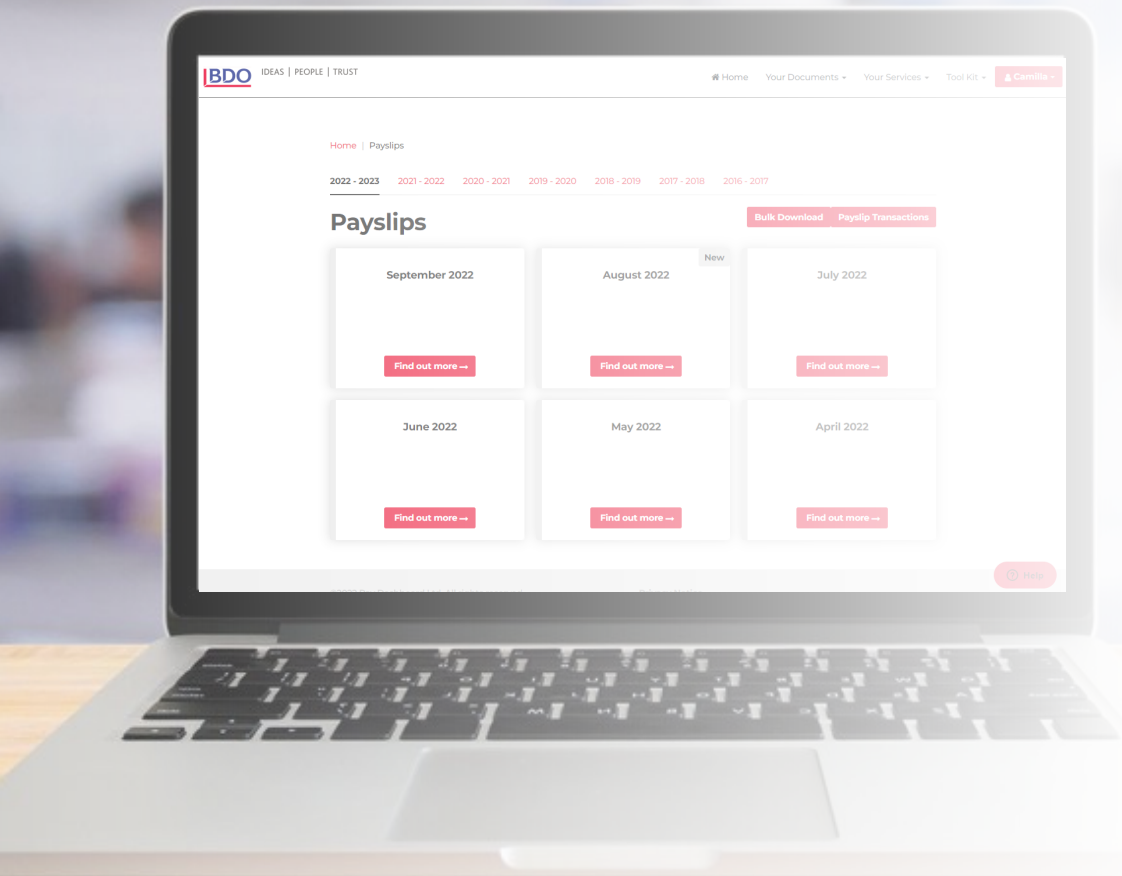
BDO IDEAS | PEOPLE | TRUST

Home Your Documents Your Services Tool Kit Camilla

Home | Payslips

2022 - 2023 2021 - 2022 2020 - 2021 2019 - 2020 2018 - 2019 2017 - 2018 2016 - 2017

Payslips

Bulk Download Payslip Transactions

September 2022
Find out more →

New
August 2022
Find out more →

July 2022
Find out more →

June 2022
Find out more →

May 2022
Find out more →

April 2022
Find out more →

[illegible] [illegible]

Help